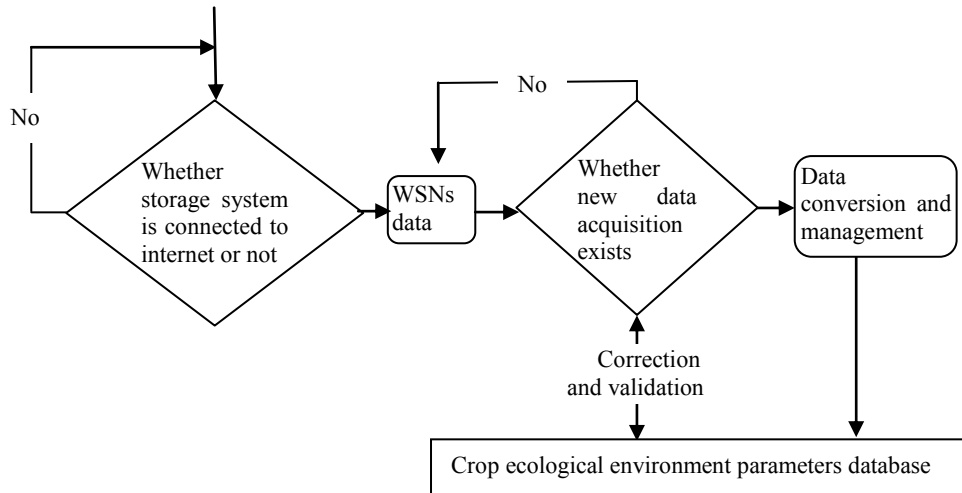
No

Whether storage system is connected to internet or not

WSNs data

No

Whether new data acquisition exists

Data conversion and management

Correction and validation

Crop ecological environment parameters database